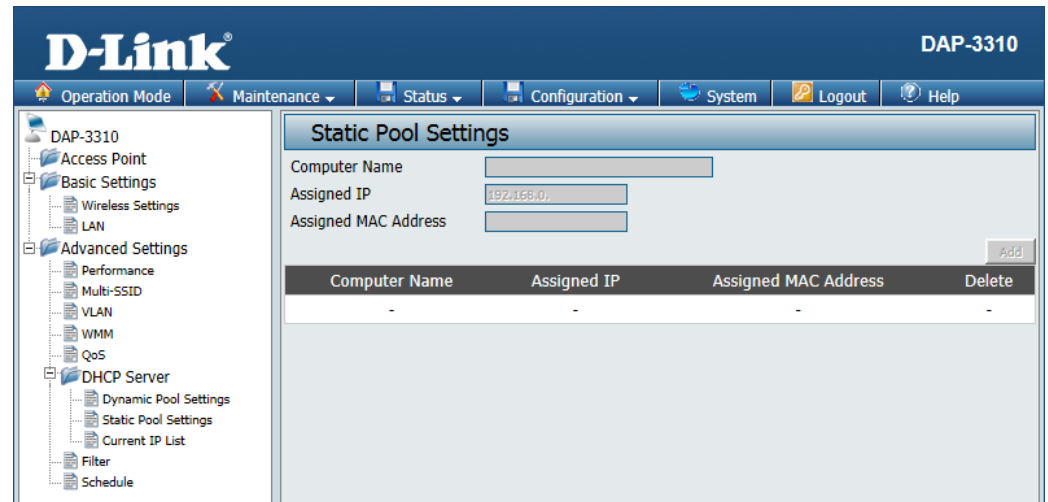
D-Link

DAP-3310

Operation Mode | Maintenance | Status | Configuration | System | Logout | Help

DAP-3310
Access Point
Basic Settings
Wireless Settings
LAN
Advanced Settings
Performance
Multi-SSID
VLAN
WMM
QoS
DHCP Server
Dynamic Pool Settings
Static Pool Settings
Current IP List
Filter
Schedule

Static Pool Settings

Computer Name
Assigned IP 192.168.0.
Assigned MAC Address

Add

| Computer Name | Assigned IP | Assigned MAC Address | Delete |
|---|---|---|---|
| - | - | - | - |